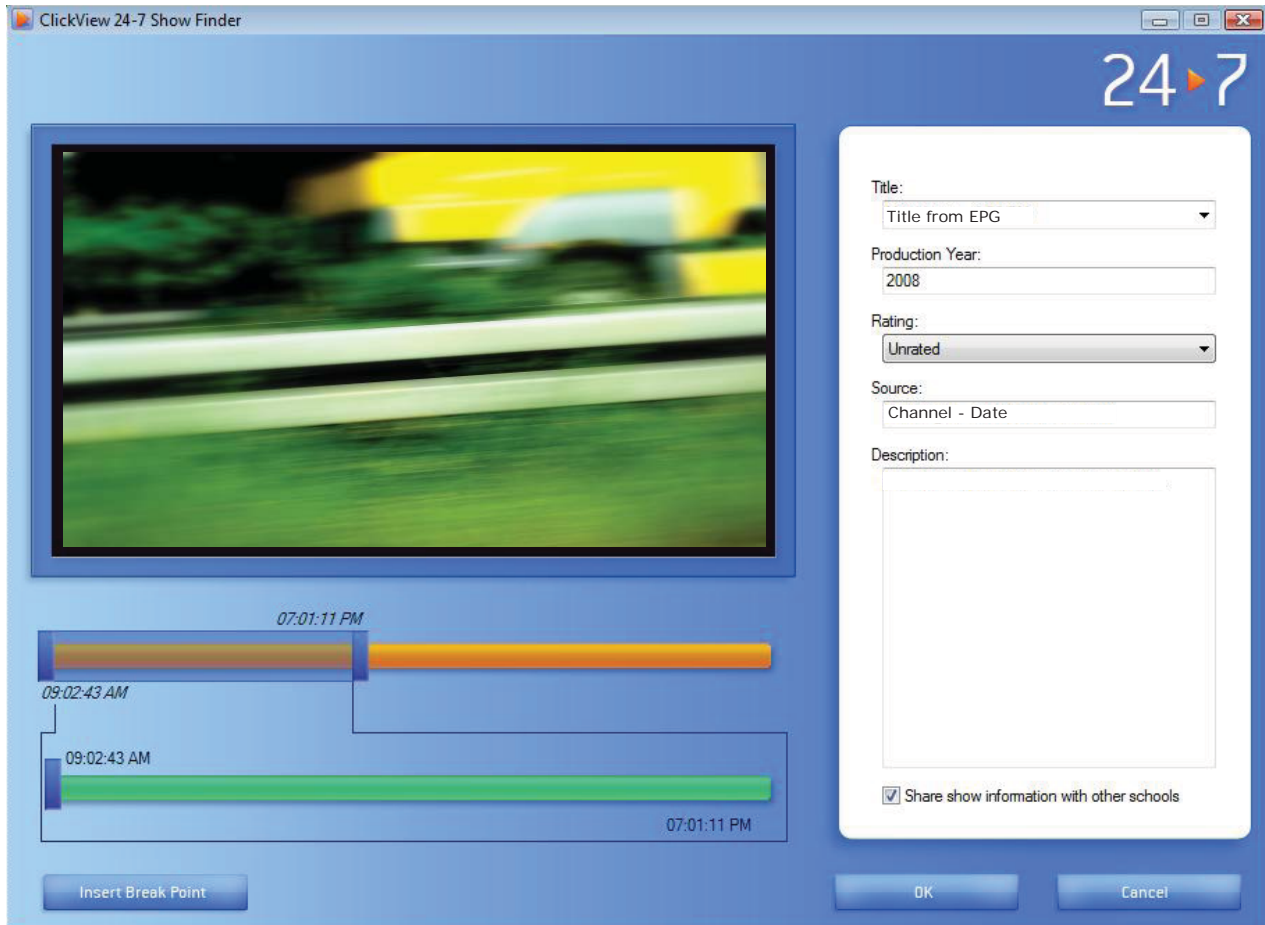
ClickView 24-7 Show Finder

24▸7

Title:
Title from EPG

Production Year:
2008

Rating:
Unrated

Source:
Channel - Date

Description:

Share show information with other schools

07:01:11 PM

09:02:43 AM

09:02:43 AM

07:01:11 PM

Insert Break Point

OK

Cancel